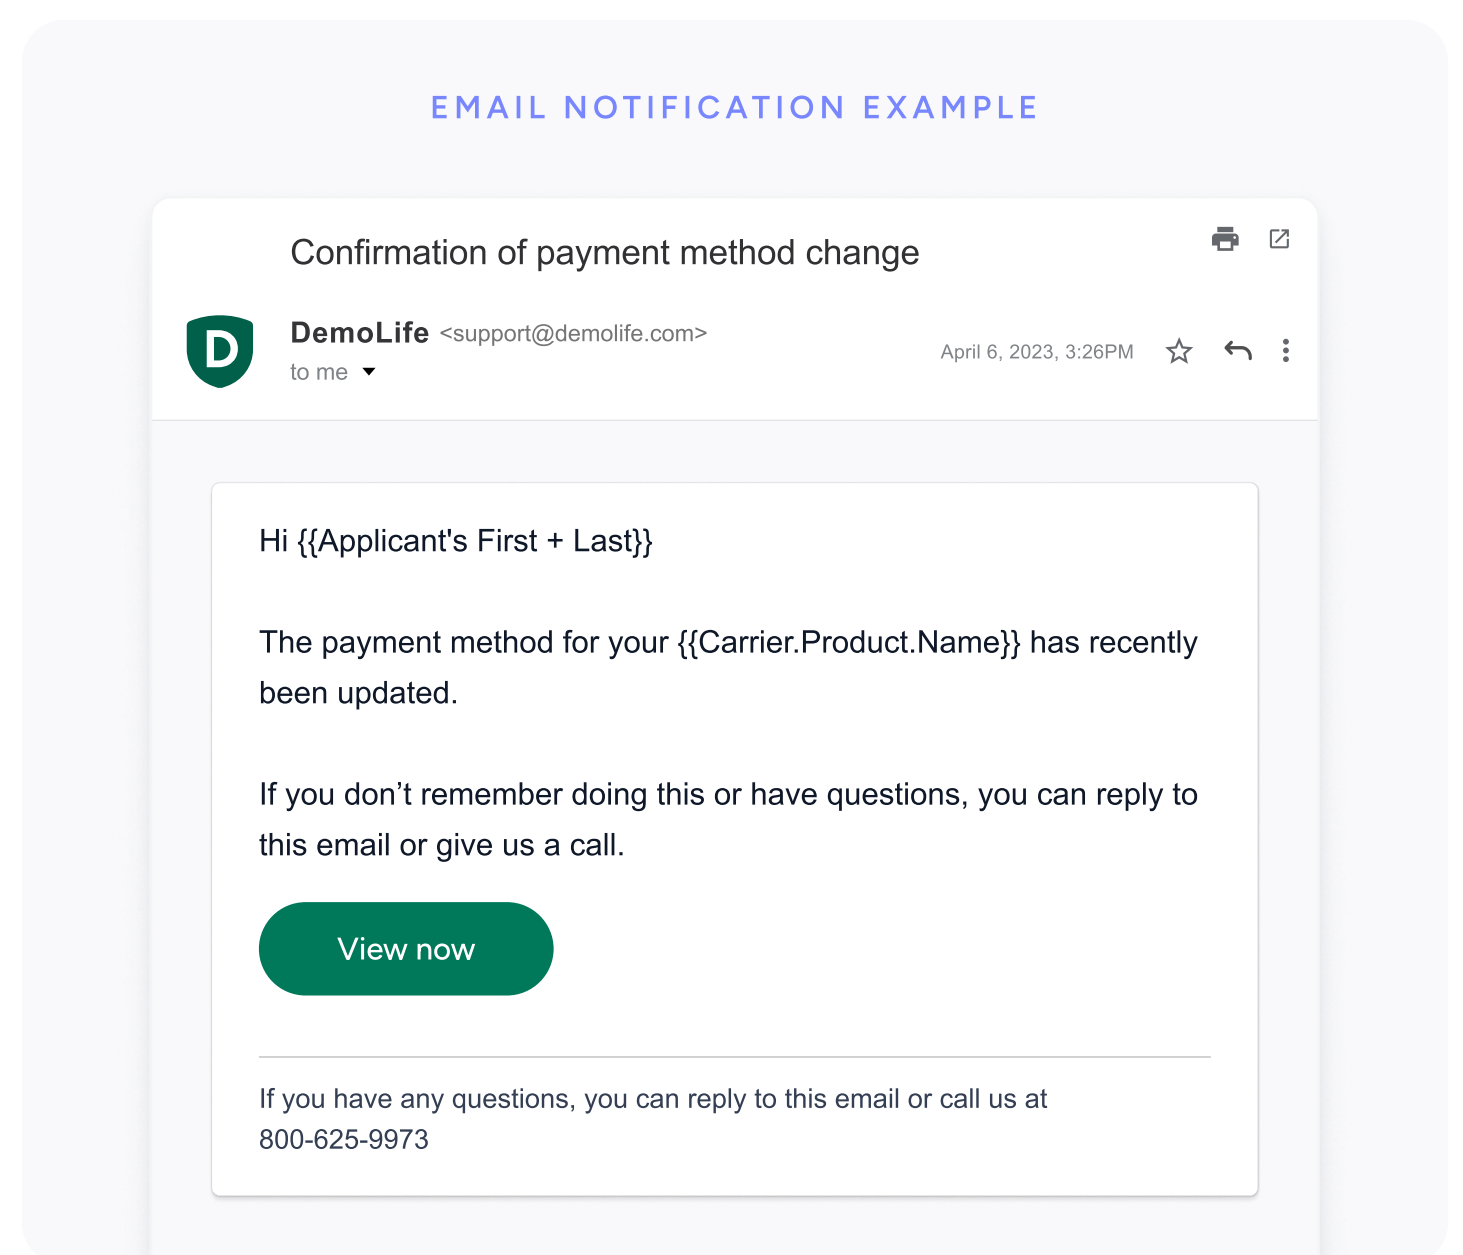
EMAIL NOTIFICATION EXAMPLE

Confirmation of payment method change

D

DemoLife <support@demolife.com>
to me

April 6, 2023, 3:26PM

Hi {{Applicant's First + Last}}

The payment method for your {{Carrier.Product.Name}} has recently been updated.

If you don’t remember doing this or have questions, you can reply to this email or give us a call.

View now

If you have any questions, you can reply to this email or call us at 800-625-9973